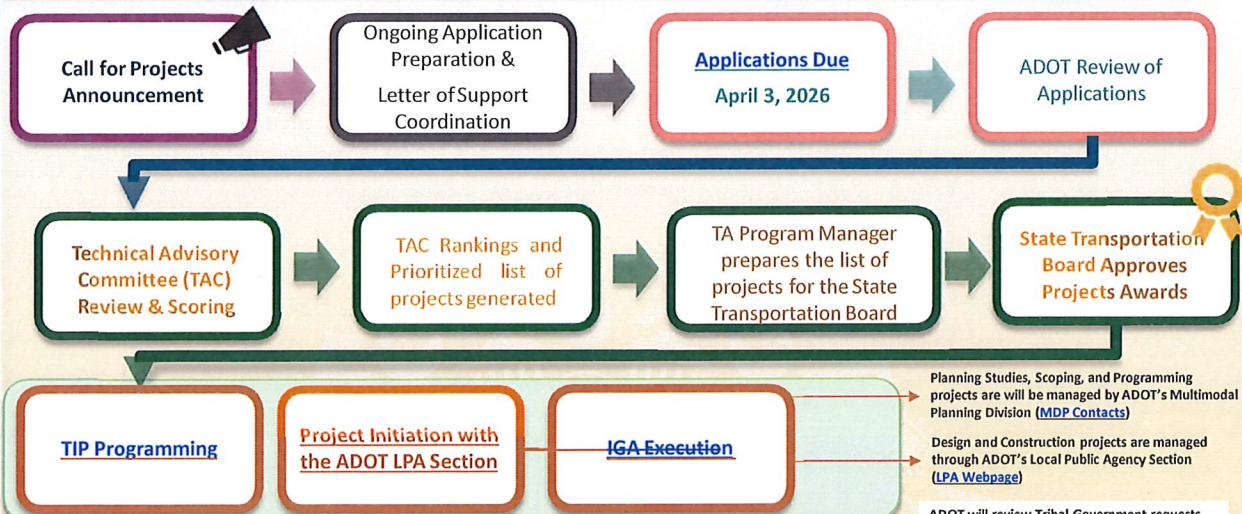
Call for Projects Announcement

Ongoing Application Preparation & Letter of Support Coordination

Applications Due
April 3, 2026

ADOT Review of Applications

Technical Advisory Committee (TAC) Review & Scoring

TAC Rankings and Prioritized list of projects generated

TA Program Manager prepares the list of projects for the State Transportation Board

State Transportation Board Approves Projects Awards

TIP Programming

Project Initiation with the ADOT LPA Section

IGA Execution

Planning Studies, Scoping, and Programming projects are will be managed by ADOT's Multimodal Planning Division (MDP Contacts)

Design and Construction projects are managed through ADOT's Local Public Agency Section (LPA Webpage)

ADOT will review Tribal Government requests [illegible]